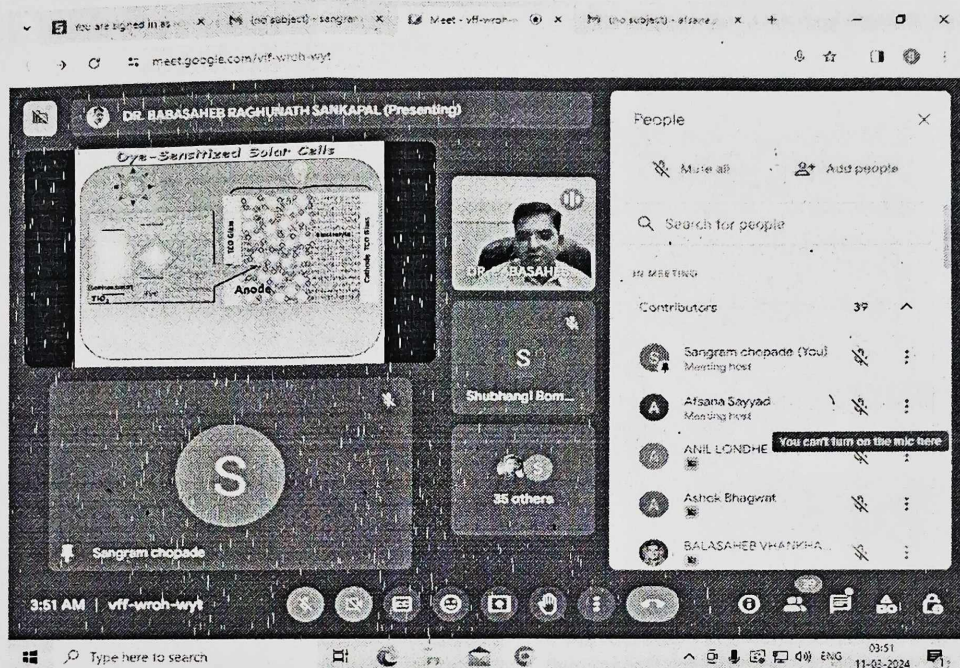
You are signed in as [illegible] × (no subject) - sangram × Meet - vff-wroh-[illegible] × (no subject) - afsana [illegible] × +

meet.google.com/vff-wroh-wyt

DR. BABASAHEB RAGHUNATH SANKAPAL (Presenting)

Dye-Sensitized Solar Cells

TCO Glass

Electrolyte

Cathode TCO Glass

Anode

$TiO_2$

Dye

DR. BABASAHE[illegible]

S

Shubhangi Bom...

35 others

S

Sangram chopade

People

Mute all

Add people

Search for people

IN MEETING

Contributors 39

Sangram chopade (You)
Meeting host

Afsana Sayyad
Meeting host

ANIL LONDHE

You can't turn on the mic here

Ashok Bhagwat

BALASAHEB VHANKHA...

3:51 AM | vff-wroh-wyt

Type here to search

ENG 03:51 11-03-2024